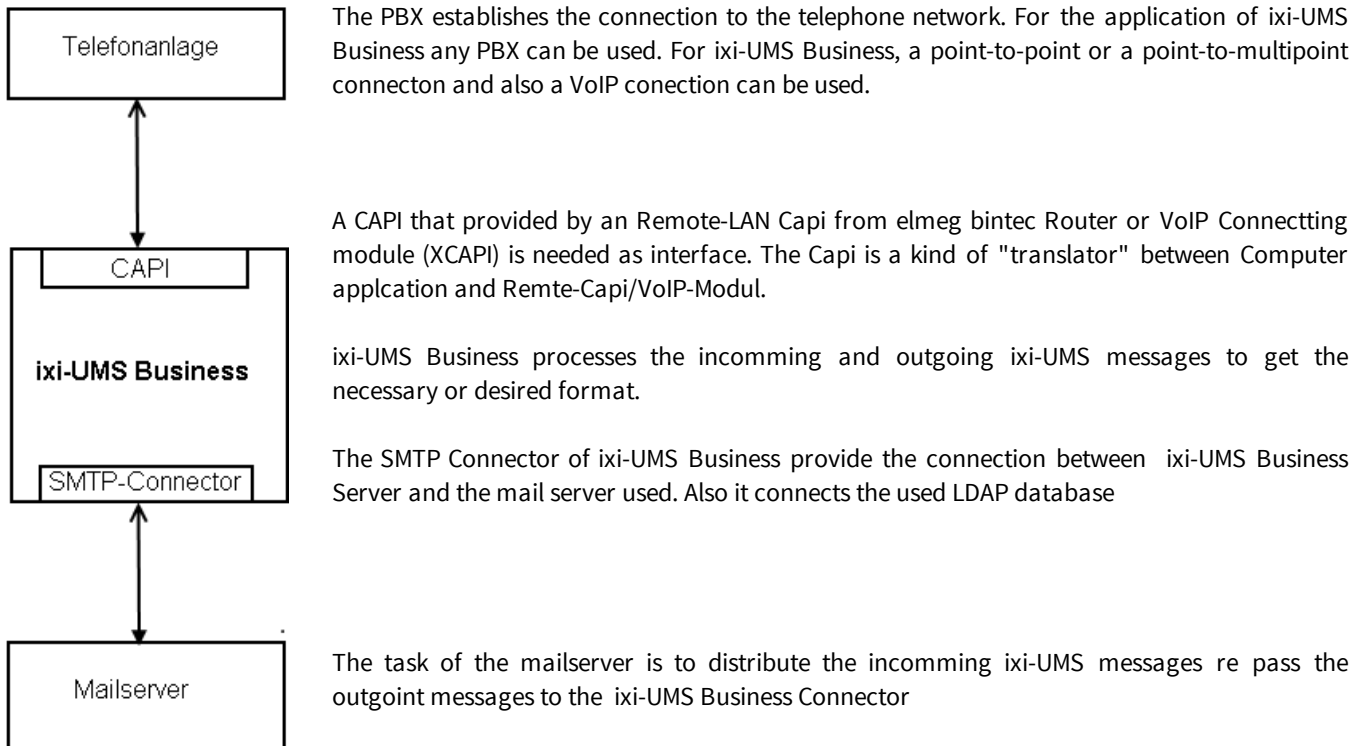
Telefonanlage

CAPI

ixi-UMS Business

SMTP-Connector

Mailserver

The PBX establishes the connection to the telephone network. For the application of ixi-UMS Business any PBX can be used. For ixi-UMS Business, a point-to-point or a point-to-multipoint connecton and also a VoIP conection can be used.

A CAPI that provided by an Remote-LAN Capi from elmeg bintec Router or VoIP Connectting module (XCAPI) is needed as interface. The Capi is a kind of "translator" between Computer applcation and Remte-Capi/VoIP-Modul.

ixi-UMS Business processes the incomming and outgoing ixi-UMS messages to get the necessary or desired format.

The SMTP Connector of ixi-UMS Business provide the connection between ixi-UMS Business Server and the mail server used. Also it connects the used LDAP database

The task of the mailserver is to distribute the incomming ixi-UMS messages re pass the outgoint messages to the ixi-UMS Business Connector